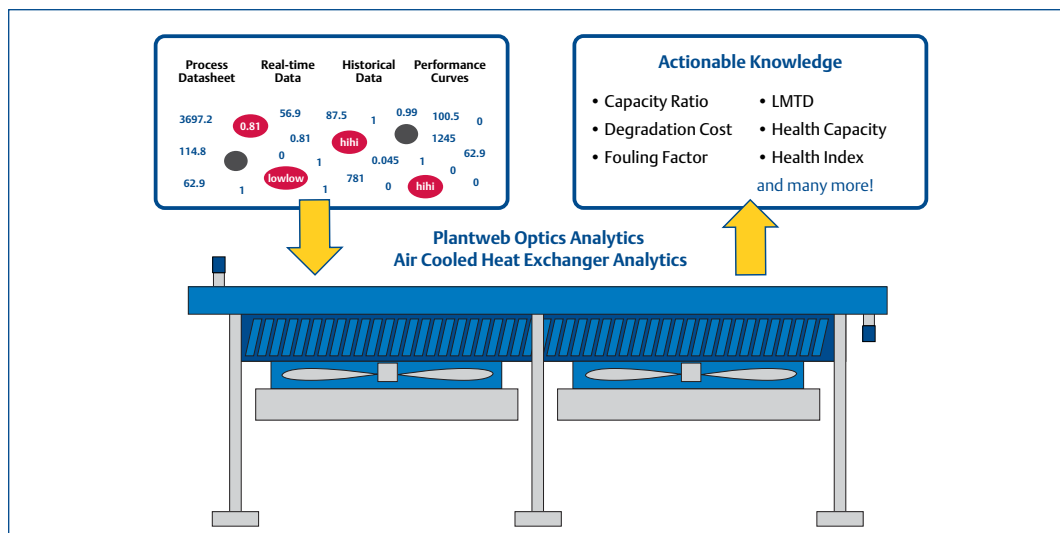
Process Datasheet
Real-time Data
Historical Data
Performance Curves

3697.2
0.81
56.9
87.5
1
0.99
100.5
0
0.81
hihi
1245
114.8
0
1
0.045
1
62.9
lowlow
781
0
62.9
1
1
0
hihi
0

Actionable Knowledge

• Capacity Ratio
• Degradation Cost
• Fouling Factor
• LMTD
• Health Capacity
• Health Index
and many more!

Plantweb Optics Analytics
Air Cooled Heat Exchanger Analytics